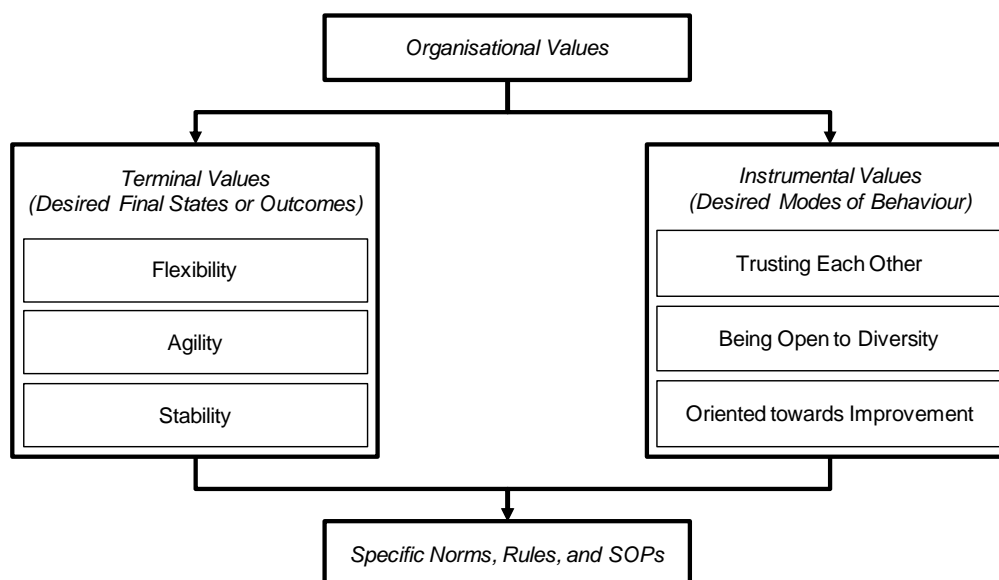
Organisational Values

Terminal Values
(Desired Final States or Outcomes)

Flexibility

Agility

Stability

Instrumental Values
(Desired Modes of Behaviour)

Trusting Each Other

Being Open to Diversity

Oriented towards Improvement

Specific Norms, Rules, and SOPs